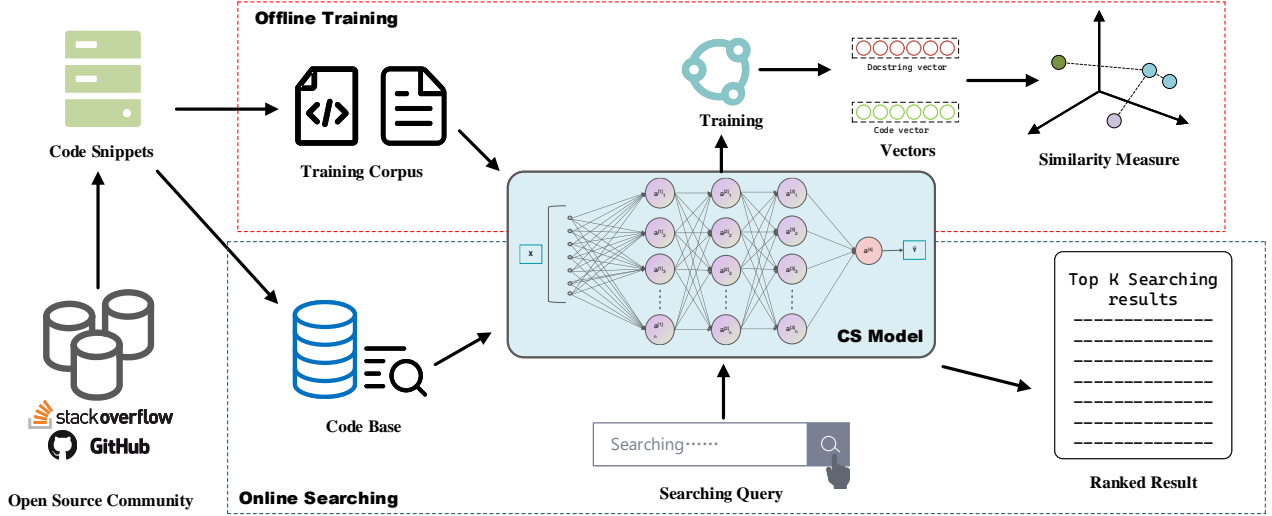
Offline Training

Code Snippets

Training Corpus

Training

Docstring vector

Code vector

Vectors

Similarity Measure

x

ŷ

CS Model

Top K Searching results

stackoverflow

GitHub

Code Base

Searching……

Searching Query

Ranked Result

Open Source Community

Online Searching